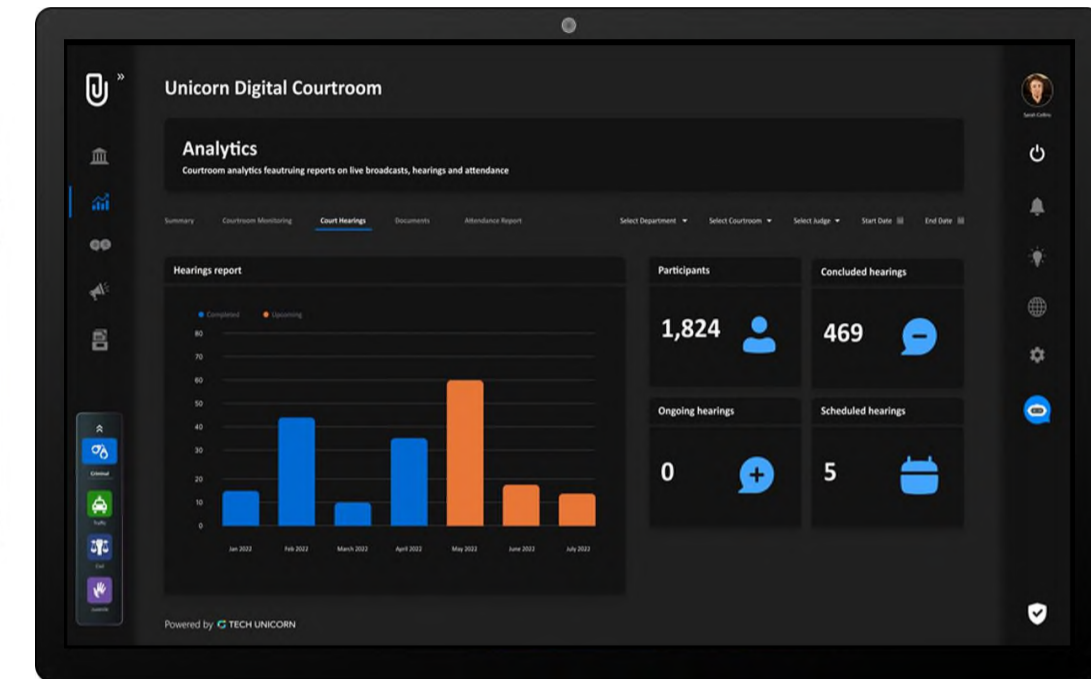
Unicorn Digital Courtroom

Analytics

Courtroom analytics feautruing reports on live broadcasts, hearings and attendance

Summary Courtroom Monitoring Court Hearings Documents Attendance Report

Select Department Select Courtroom Select Judge Start Date End Date

Hearings report

Completed Upcoming

80
70
60
50
40
30
20
10
0

Jan 2022 Feb 2022 March 2022 April 2022 May 2022 June 2022 July 2022

Participants

1,824

Concluded hearings

469

Ongoing hearings

0

Scheduled hearings

5

Criminal
Traffic
Civil
Juvenile

Sarah Collins

Powered by TECH UNICORN